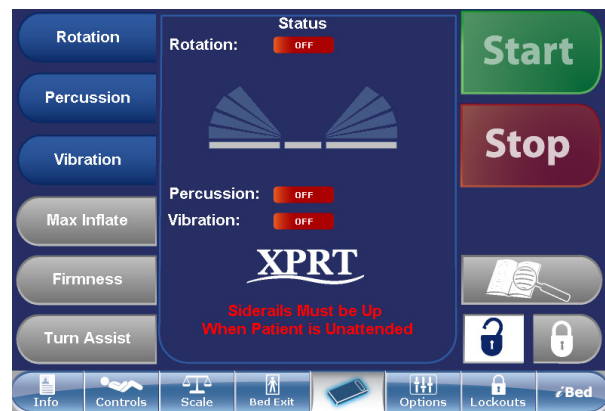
Rotation

Percussion

Vibration

Max Inflate

Firmness

Turn Assist

Status

Rotation: OFF

Percussion: OFF

Vibration: OFF

XPRT

Siderails Must be Up When Patient is Unattended

Start

Stop

Info

Controls

Scale

Bed Exit

Options

Lockouts

iBed